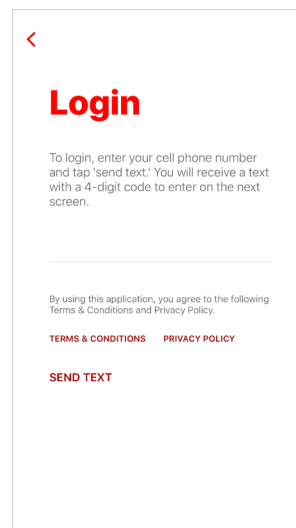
Login

To login, enter your cell phone number and tap 'send text.' You will receive a text with a 4-digit code to enter on the next screen.

By using this application, you agree to the following Terms & Conditions and Privacy Policy.

TERMS & CONDITIONS PRIVACY POLICY

SEND TEXT